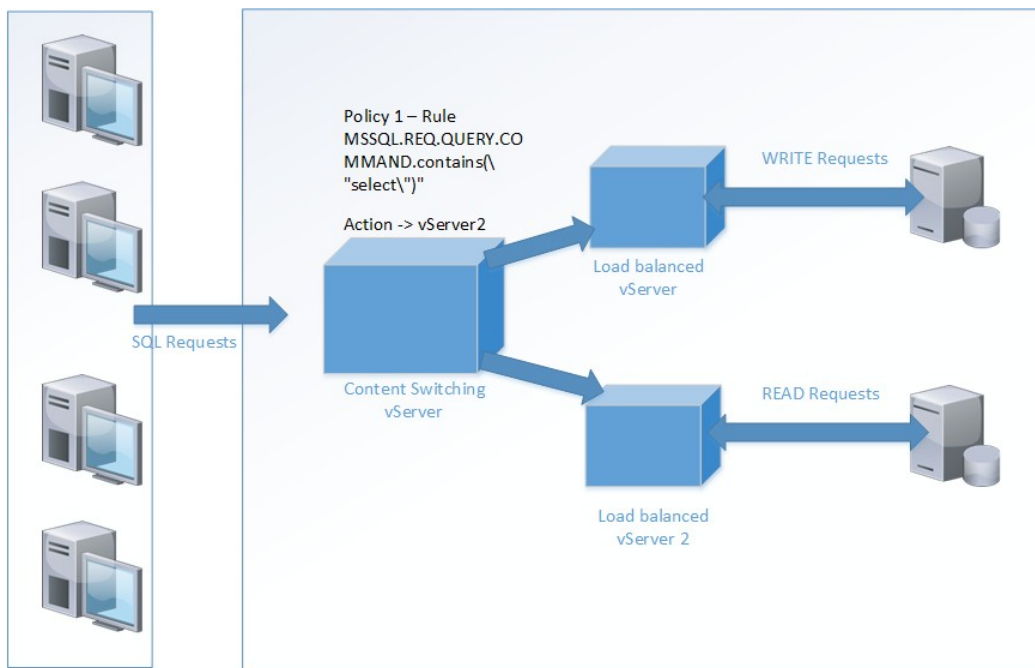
Policy 1 – Rule
MSSQL.REQ.QUERY.COMMAND.contains(\"select\")"

Action -> vServer2

WRITE Requests

Load balanced vServer

SQL Requests

Content Switching vServer

READ Requests

Load balanced vServer 2